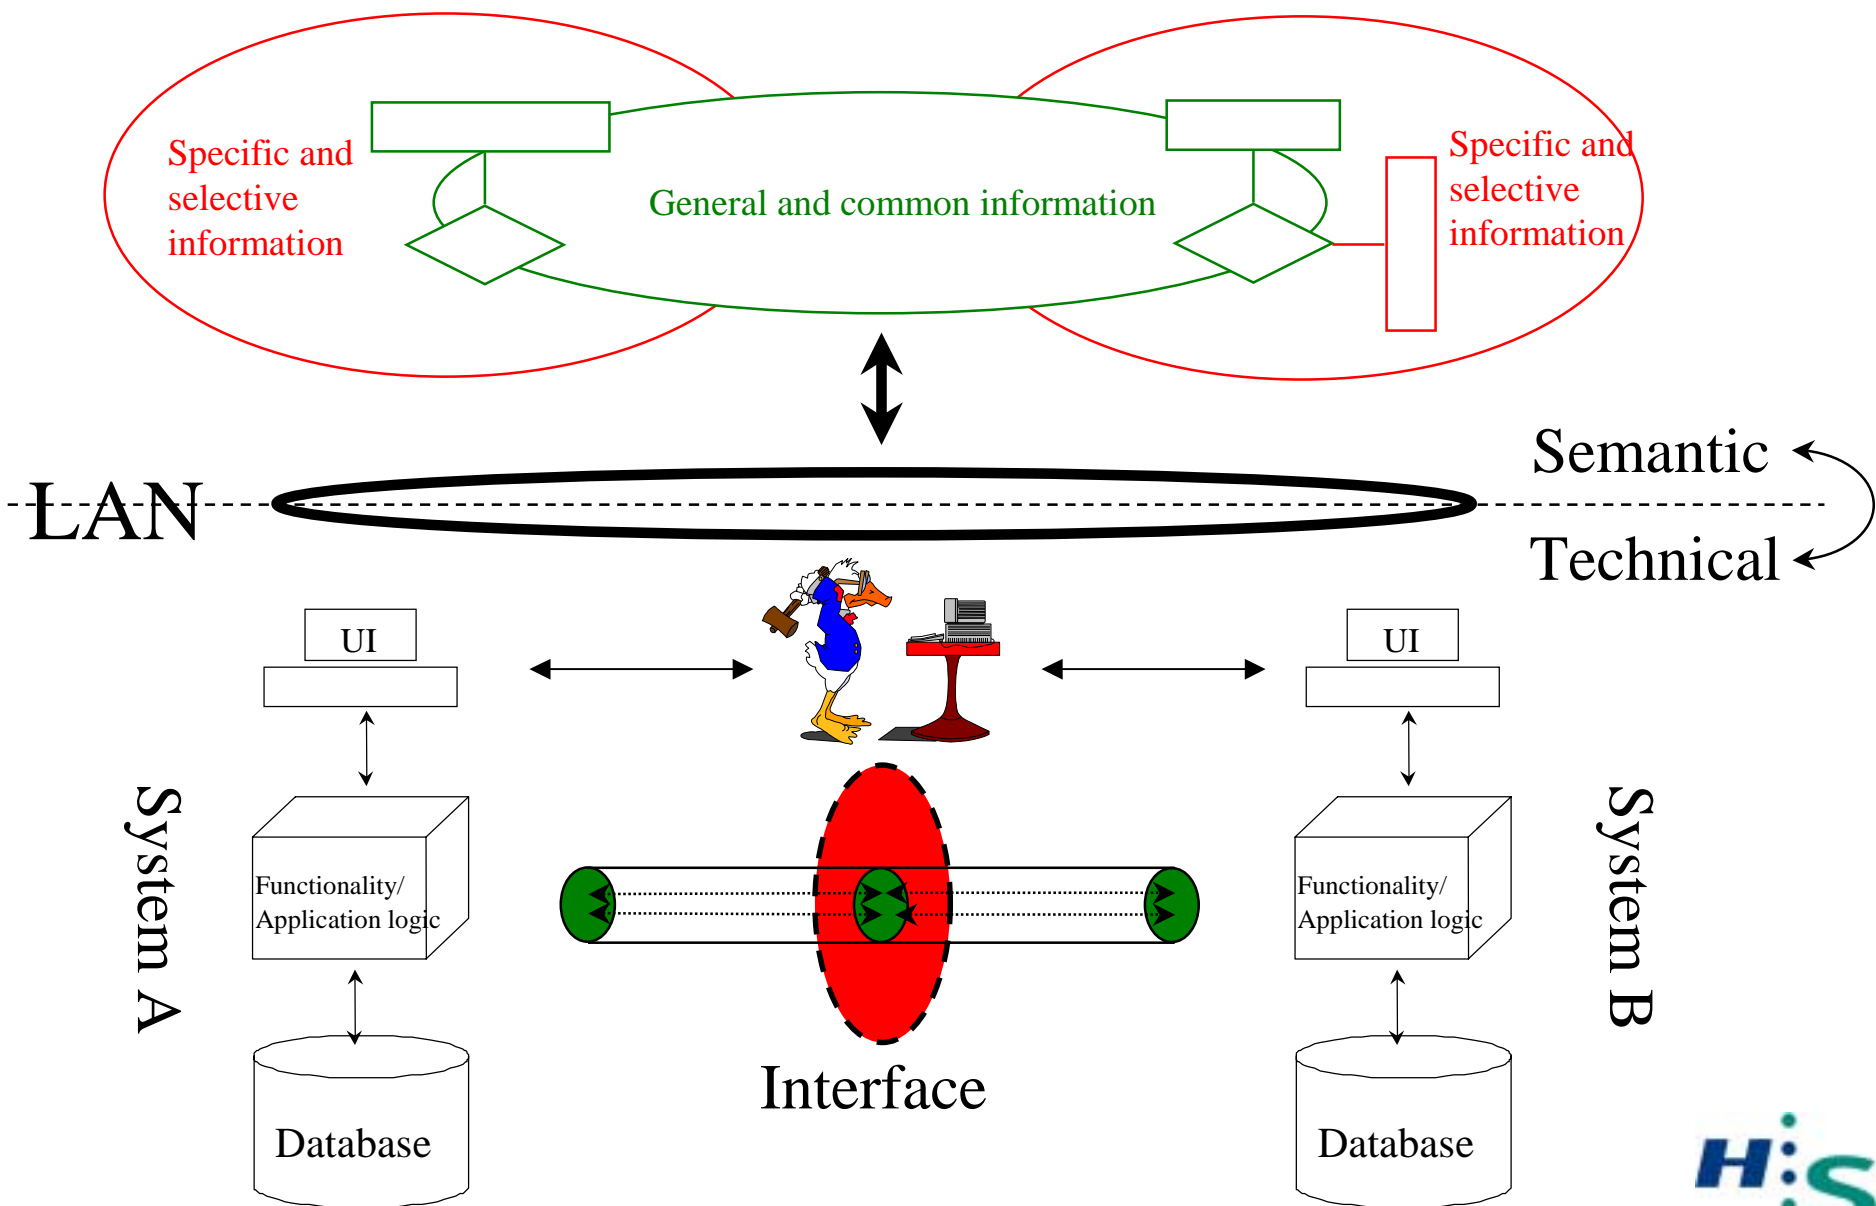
Specific and selective information

General and common information

Specific and selective information

LAN

Semantic

Technical

UI

UI

System A

Functionality/ Application logic

Database

Interface

Functionality/ Application logic

Database

System B

H:S